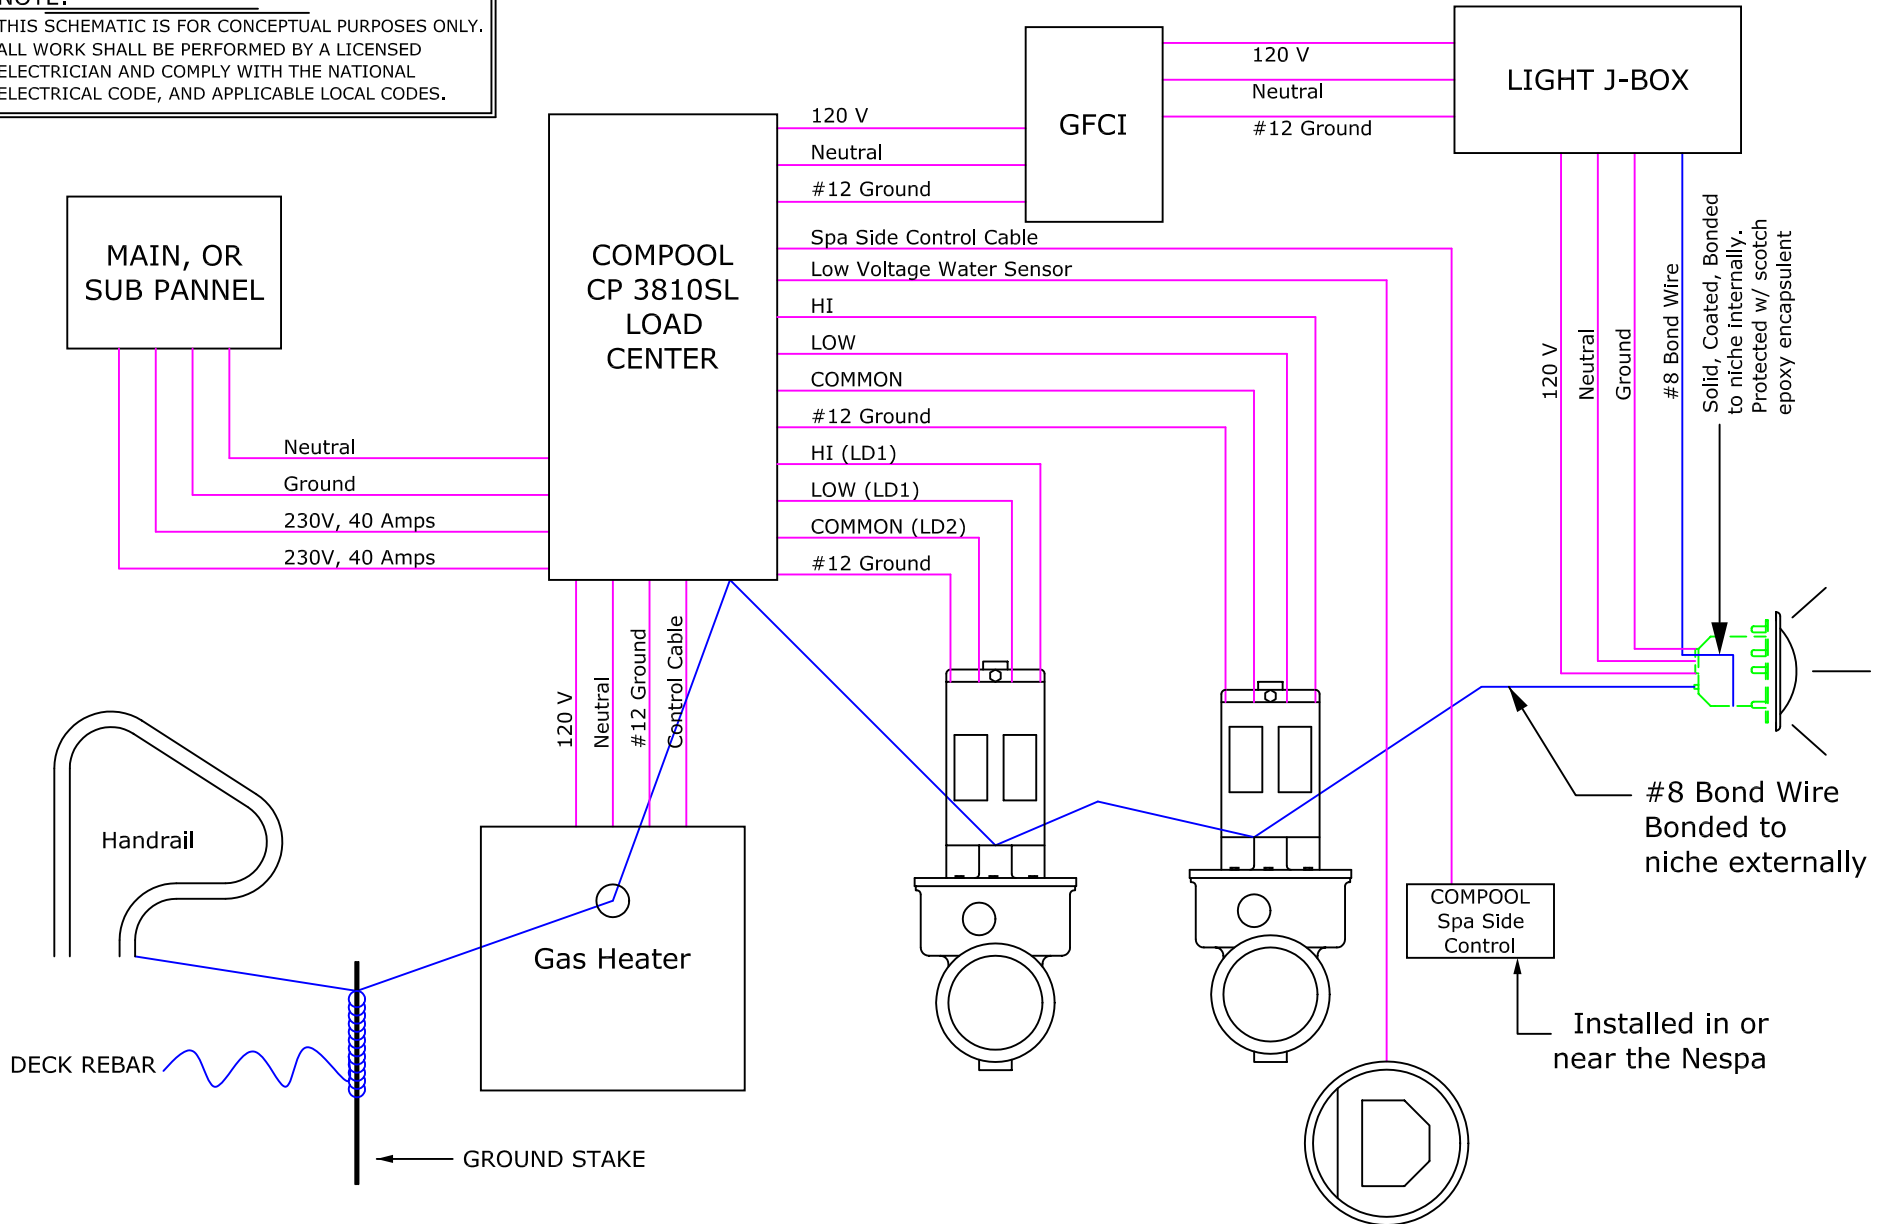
NOTE:
THIS SCHEMATIC IS FOR CONCEPTUAL PURPOSES ONLY. ALL WORK SHALL BE PERFORMED BY A LICENSED ELECTRICIAN AND COMPLY WITH THE NATIONAL ELECTRICAL CODE, AND APPLICABLE LOCAL CODES.

GFCI

120 V
Neutral
#12 Ground

LIGHT J-BOX

MAIN, OR SUB PANNEL

COMPOOL CP 3810SL LOAD CENTER

120 V
Neutral
#12 Ground
Spa Side Control Cable
Low Voltage Water Sensor
HI
LOW
COMMON
#12 Ground
HI (LD1)
LOW (LD1)
COMMON (LD2)
#12 Ground

Neutral
Ground
230V, 40 Amps
230V, 40 Amps

120 V
Neutral
Ground
#8 Bond Wire
Solid, Coated, Bonded to niche internally. Protected w/ scotch epoxy encapsulent

120 V
Neutral
#12 Ground
Control Cable

Handrail

Gas Heater

#8 Bond Wire Bonded to niche externally

COMPOOL Spa Side Control

Installed in or near the Nespa

DECK REBAR

GROUND STAKE